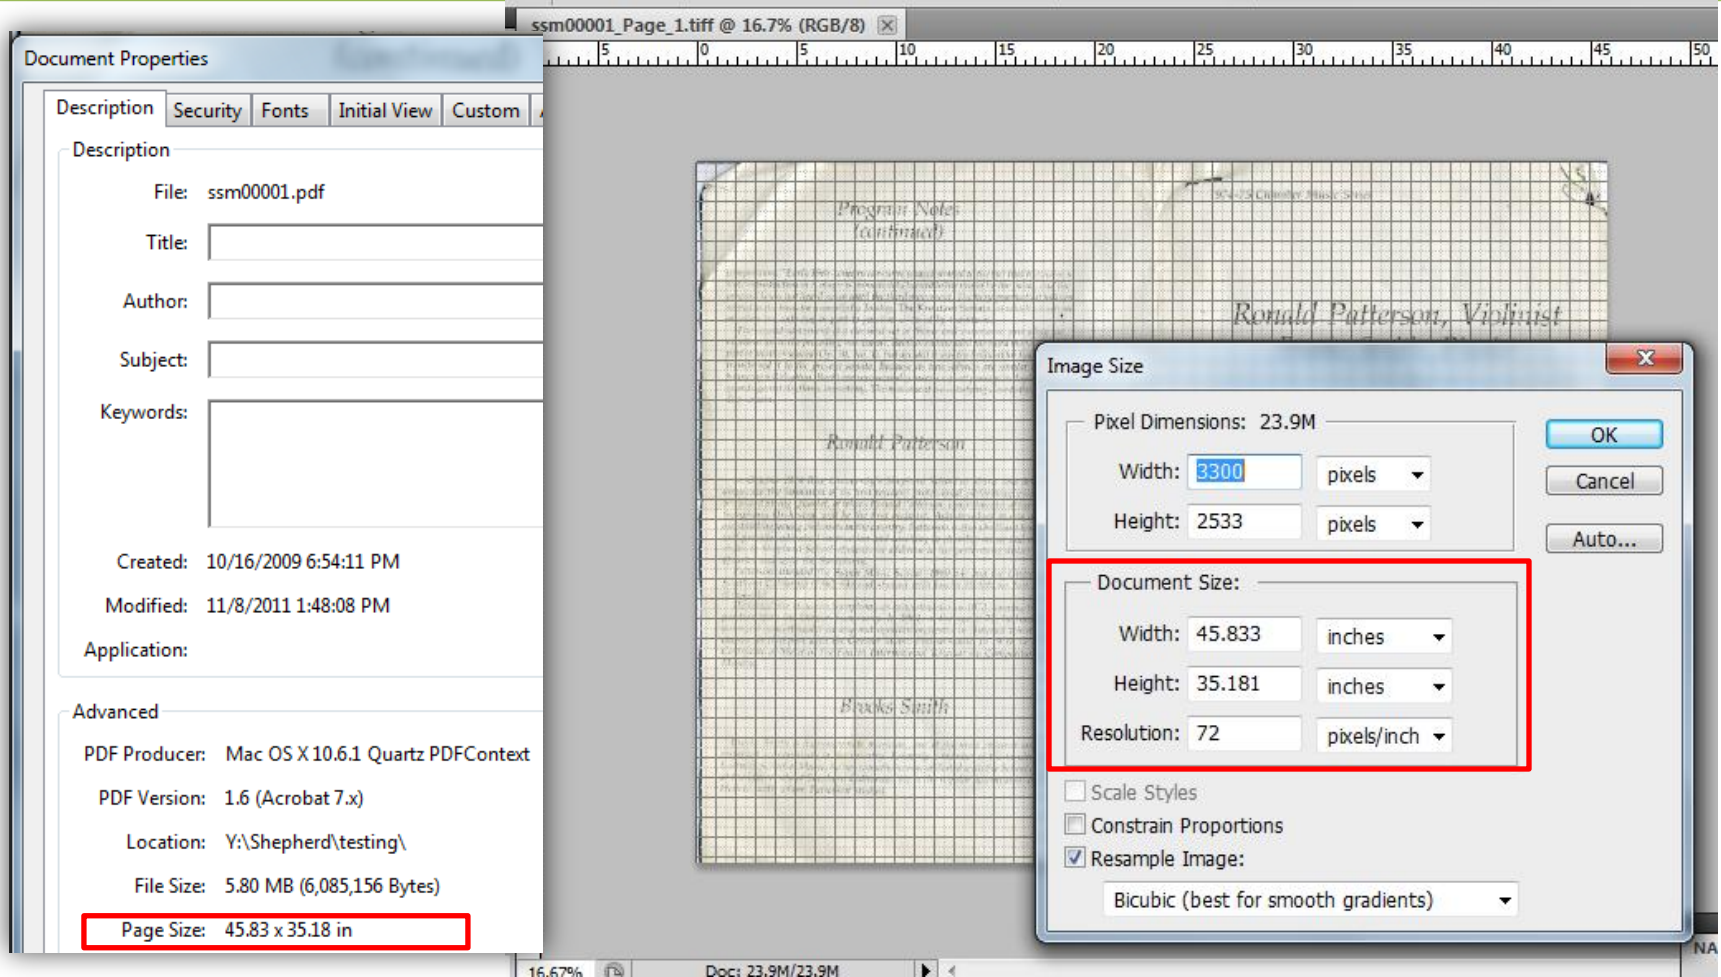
Document Properties

Description | Security | Fonts | Initial View | Custom

Description

File: ssm00001.pdf

Title:

Author:

Subject:

Keywords:

Created: 10/16/2009 6:54:11 PM

Modified: 11/8/2011 1:48:08 PM

Application:

Advanced

PDF Producer: Mac OS X 10.6.1 Quartz PDFContext

PDF Version: 1.6 (Acrobat 7.x)

Location: Y:\Shepherd\testing\

File Size: 5.80 MB (6,085,156 Bytes)

Page Size: 45.83 x 35.18 in

ssm00001_Page_1.tiff @ 16.7% (RGB/8)

5 0 5 10 15 20 25 30 35 40 45 50

Program Notes (continued)

Ronald Patterson, Violinist

Ronald Patterson

Brooks Smith

Image Size

Pixel Dimensions: 23.9M

Width: 3300 pixels

Height: 2533 pixels

OK

Cancel

Auto...

Document Size:

Width: 45.833 inches

Height: 35.181 inches

Resolution: 72 pixels/inch

Scale Styles

Constrain Proportions

Resample Image:

Bicubic (best for smooth gradients)

16.67%

Doc: 23.9M/23.9M